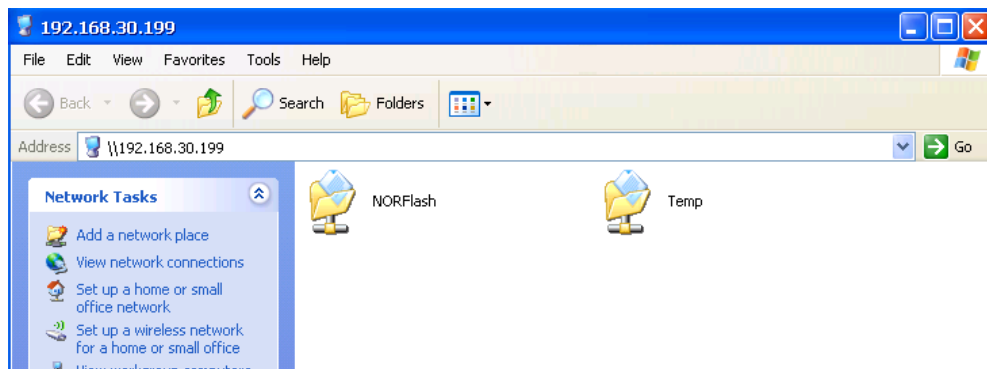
192.168.30.199

File Edit View Favorites Tools Help

Back Search Folders

Address \\192.168.30.199 Go

Network Tasks

Add a network place

View network connections

Set up a home or small office network

Set up a wireless network for a home or small office

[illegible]

NORFlash

Temp